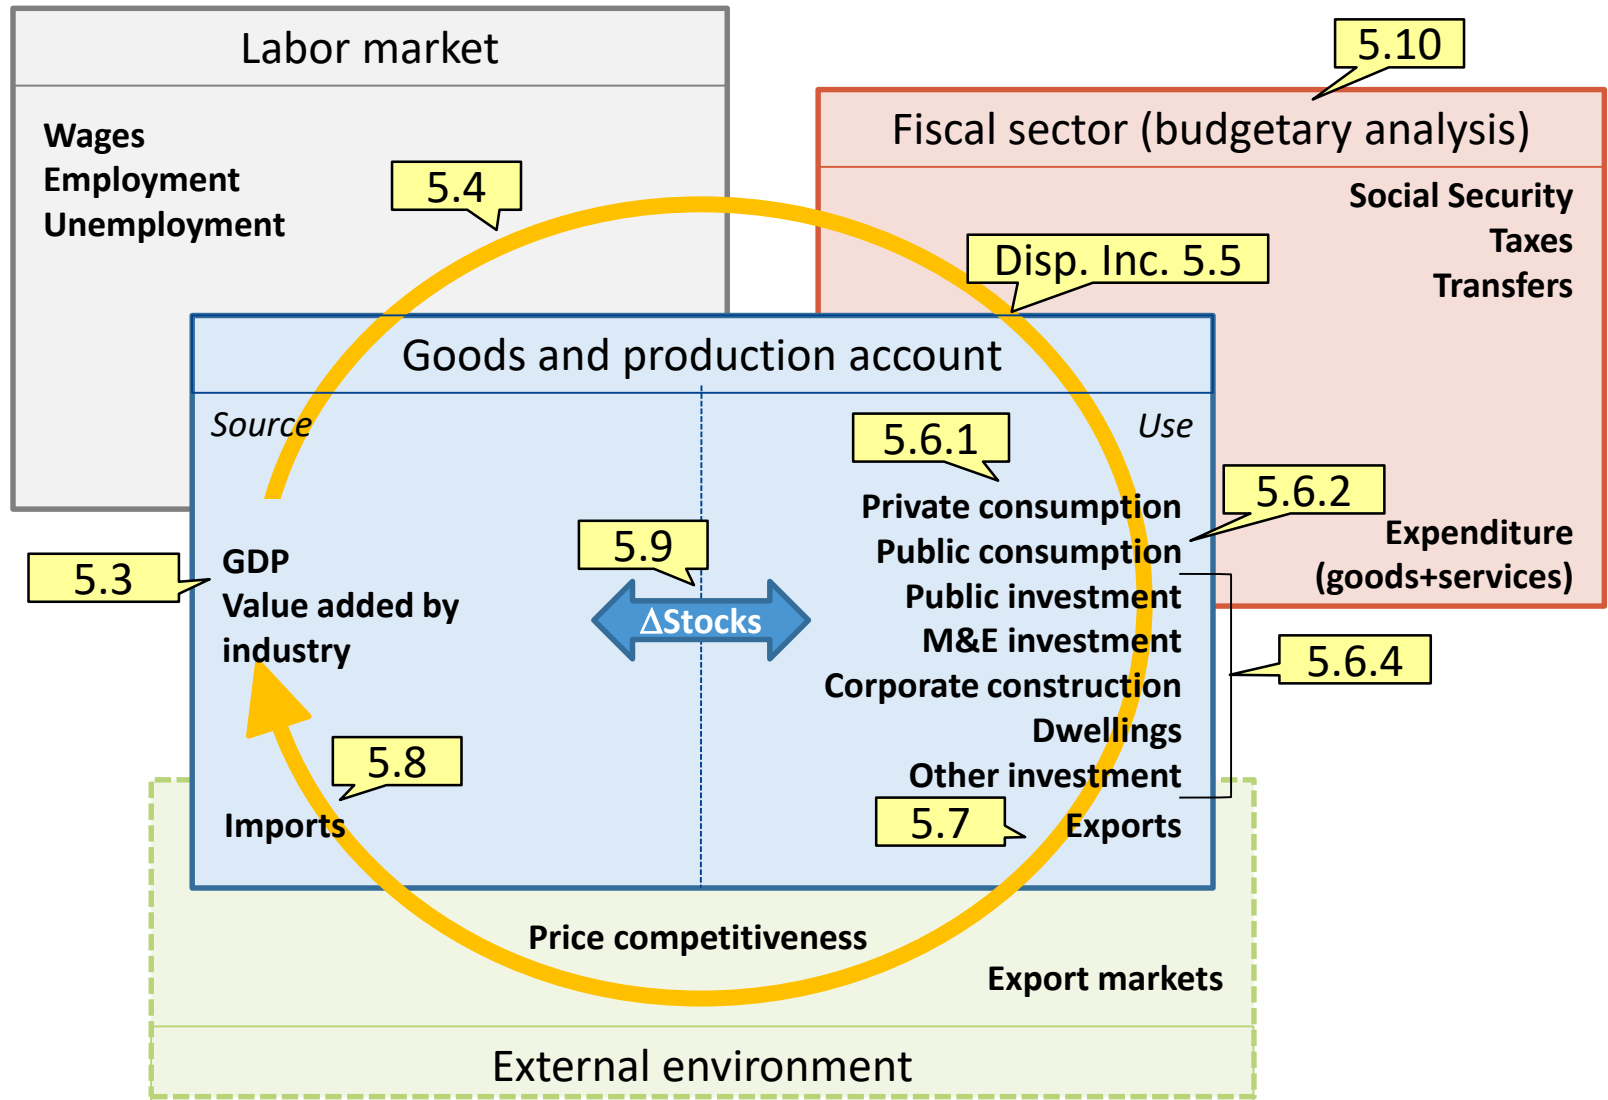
Labor market

Wages
Employment
Unemployment

5.4

5.10

Fiscal sector (budgetary analysis)

Social Security
Taxes
Transfers

Disp. Inc. 5.5

Goods and production account

Source

Use

5.6.1

5.6.2

Expenditure (goods+services)

Private consumption
Public consumption
Public investment
M&E investment
Corporate construction
Dwellings
Other investment

5.6.4

5.3

GDP
Value added by industry

5.9

ΔStocks

5.8

Imports

5.7

Exports

Price competitiveness

Export markets

External environment